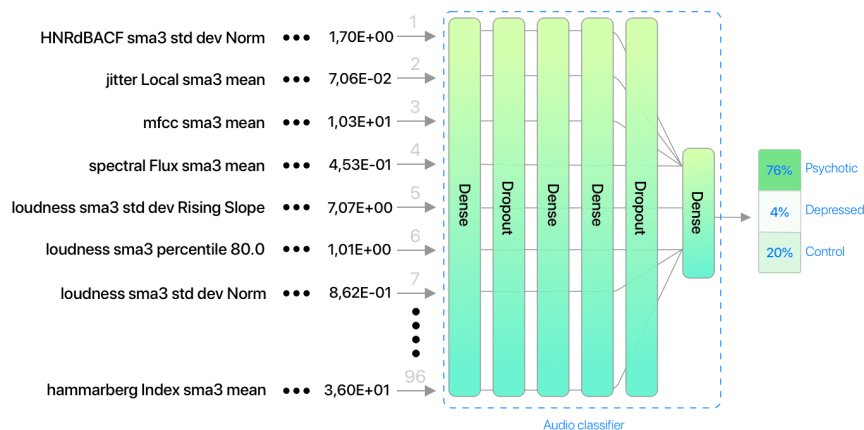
HNRdBACF sma3 std dev Norm ••• 1,70E+00 1
jitter Local sma3 mean ••• 7,06E-02 2
mfcc sma3 mean ••• 1,03E+01 3
spectral Flux sma3 mean ••• 4,53E-01 4
loudness sma3 std dev Rising Slope ••• 7,07E+00 5
loudness sma3 percentile 80.0 ••• 1,01E+00 6
loudness sma3 std dev Norm ••• 8,62E-01 7
hammarberg Index sma3 mean ••• 3,60E+01 96

Dense
Dropout
Dense
Dense
Dropout
Dense

76% Psychotic
4% Depressed
20% Control

Audio classifier